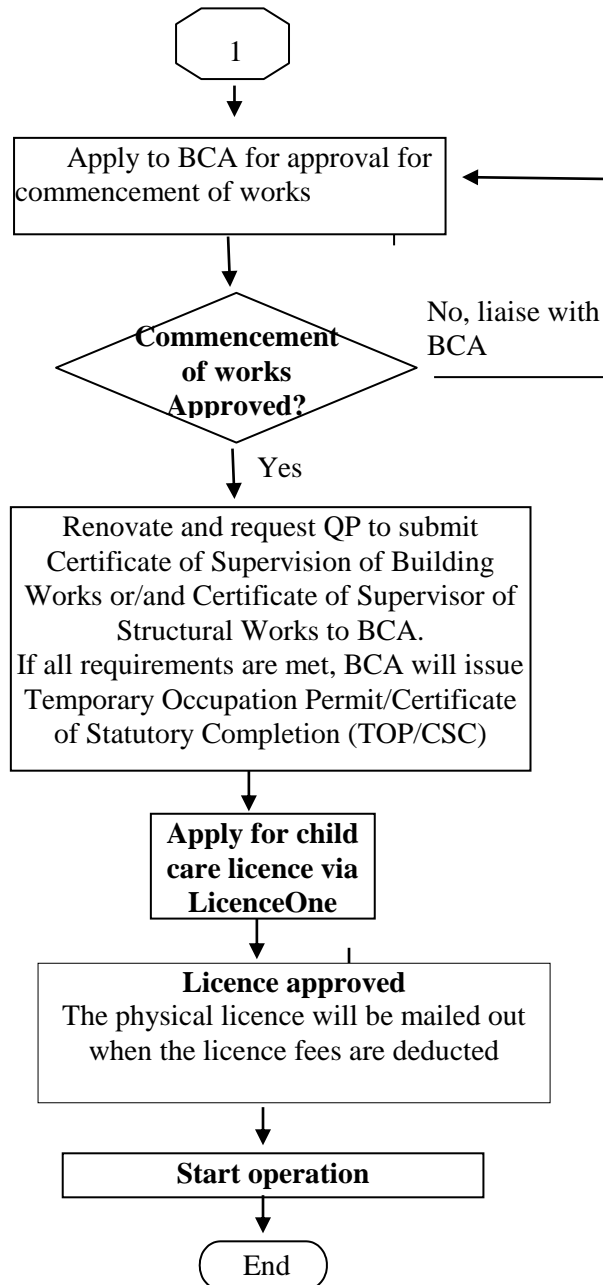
1

Apply to BCA for approval for commencement of works

Commencement of works Approved?

No, liaise with BCA

Yes

Renovate and request QP to submit Certificate of Supervision of Building Works or/and Certificate of Supervisor of Structural Works to BCA.
If all requirements are met, BCA will issue Temporary Occupation Permit/Certificate of Statutory Completion (TOP/CSC)

Apply for child care licence via LicenceOne

Licence approved
The physical licence will be mailed out when the licence fees are deducted

Start operation

End